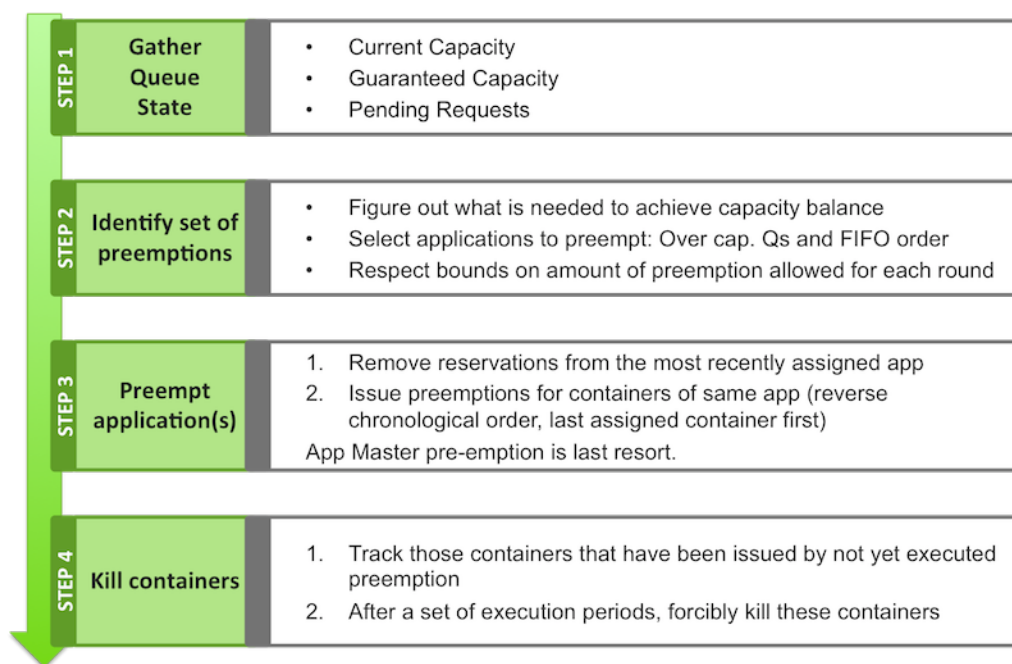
STEP 1

Gather Queue State

- Current Capacity
- Guaranteed Capacity
- Pending Requests

STEP 2

Identify set of preemptions

- Figure out what is needed to achieve capacity balance
- Select applications to preempt: Over cap. Qs and FIFO order
- Respect bounds on amount of preemption allowed for each round

STEP 3

Preempt application(s)

1. Remove reservations from the most recently assigned app
2. Issue preemptions for containers of same app (reverse chronological order, last assigned container first)

App Master pre-emption is last resort.

STEP 4

Kill containers

1. Track those containers that have been issued by not yet executed preemption
2. After a set of execution periods, forcibly kill these containers